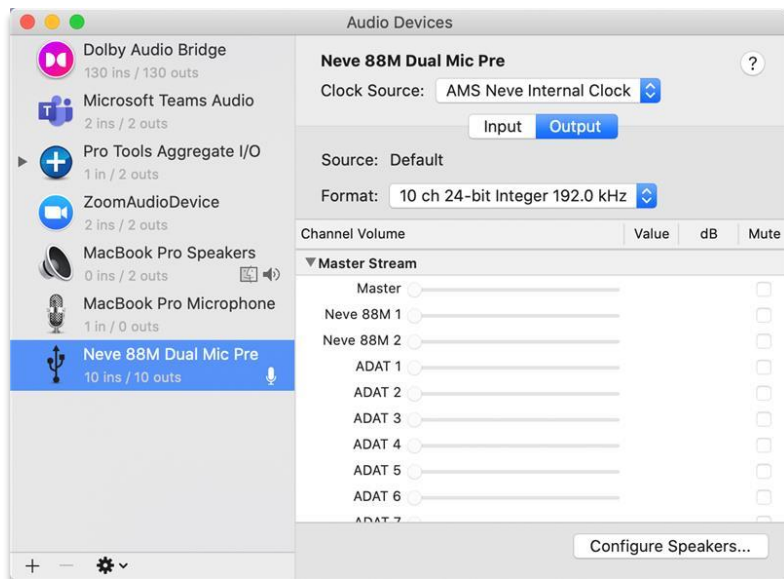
Audio Devices

Dolby Audio Bridge
130 ins / 130 outs

Microsoft Teams Audio
2 ins / 2 outs

Pro Tools Aggregate I/O
1 in / 2 outs

ZoomAudioDevice
2 ins / 2 outs

MacBook Pro Speakers
0 ins / 2 outs

MacBook Pro Microphone
1 in / 0 outs

Neve 88M Dual Mic Pre
10 ins / 10 outs

+ —

Neve 88M Dual Mic Pre

?

Clock Source: AMS Neve Internal Clock

Input Output

Source: Default

Format: 10 ch 24-bit Integer 192.0 kHz

| Channel Volume | Value | dB | Mute |
|---|---|---|---|
| ▼Master Stream | | | |
| Master | | | |
| Neve 88M 1 | | | |
| Neve 88M 2 | | | |
| ADAT 1 | | | |
| ADAT 2 | | | |
| ADAT 3 | | | |
| ADAT 4 | | | |
| ADAT 5 | | | |
| ADAT 6 | | | |
| ADAT 7 | | | |

Configure Speakers...